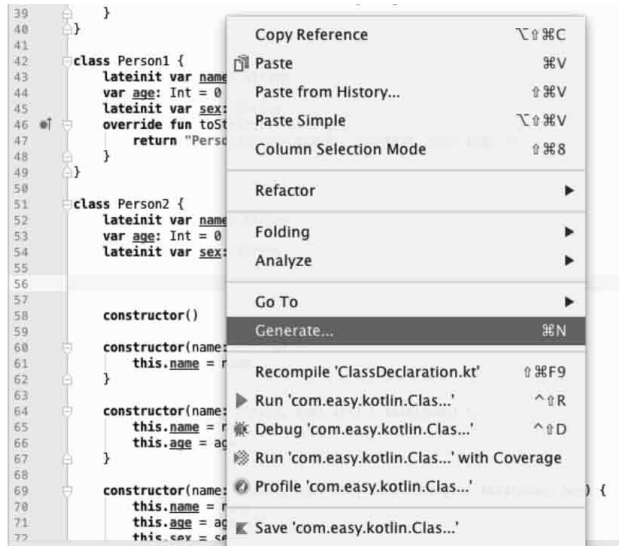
39 }
40 }
41
42 class Person1 {
43 lateinit var name
44 var age: Int = 0
45 lateinit var sex:
46 override fun toSt
47 return "Perso
48 }
49 }
50
51 class Person2 {
52 lateinit var name
53 var age: Int = 0
54 lateinit var sex:
55
56
57
58 constructor()
59
60 constructor(name:
61 this.name = r
62 }
63
64 constructor(name:
65 this.name = r
66 this.age = ag
67 }
68
69 constructor(name: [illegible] ) {
70 this.name = r
71 this.age = ag
72 this.sex = se

Copy Reference ⌥⇧⌘C
Paste ⌘V
Paste from History... ⇧⌘V
Paste Simple ⌥⇧⌘V
Column Selection Mode ⇧⌘8
Refactor ▶
Folding ▶
Analyze ▶
Go To ▶
Generate... ⌘N
Recompile 'ClassDeclaration.kt' ⇧⌘F9
Run 'com.easy.kotlin.Clas...' ^⇧R
Debug 'com.easy.kotlin.Clas...' ^⇧D
Run 'com.easy.kotlin.Clas...' with Coverage
Profile 'com.easy.kotlin.Clas...'
Save 'com.easy.kotlin.Clas...'